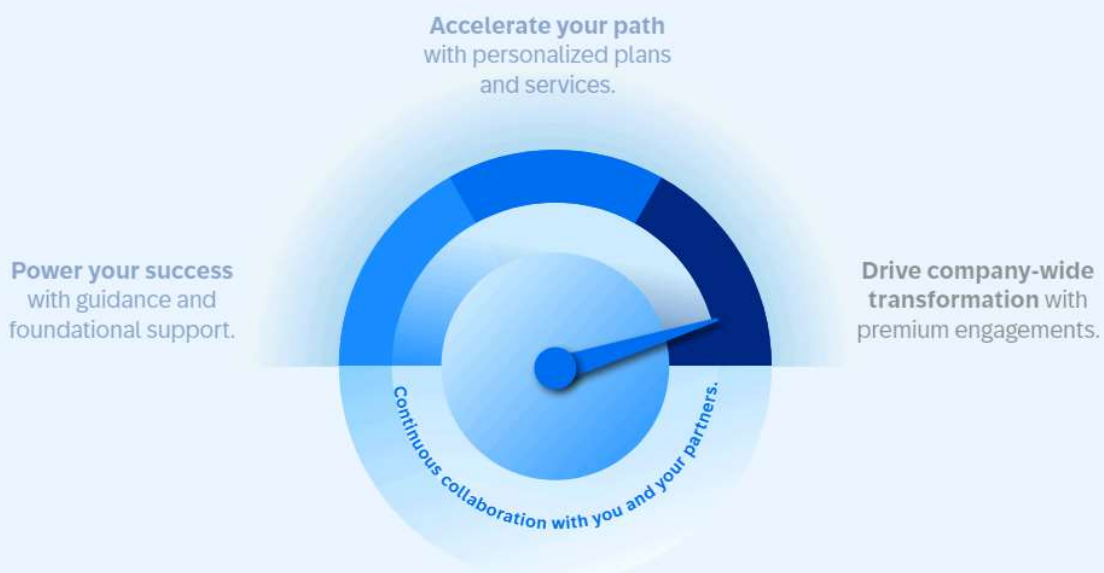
Accelerate your path with personalized plans and services.

Power your success with guidance and foundational support.

Drive company-wide transformation with premium engagements.

Continuous collaboration with you and your partners.